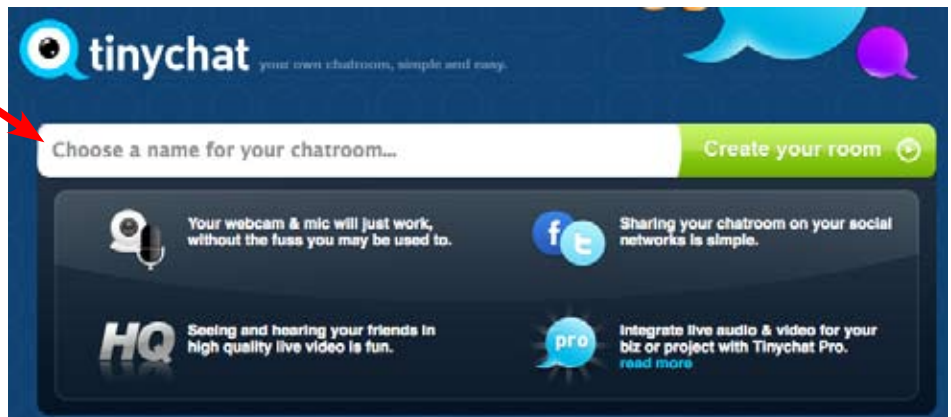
tinychat your own chatroom, simple and easy.

Choose a name for your chatroom...

Create your room

Your webcam & mic will just work, without the fuss you may be used to.

Sharing your chatroom on your social networks is simple.

f t

HQ

Seeing and hearing your friends in high quality live video is fun.

pro

Integrate live audio & video for your biz or project with Tinychat Pro. read more